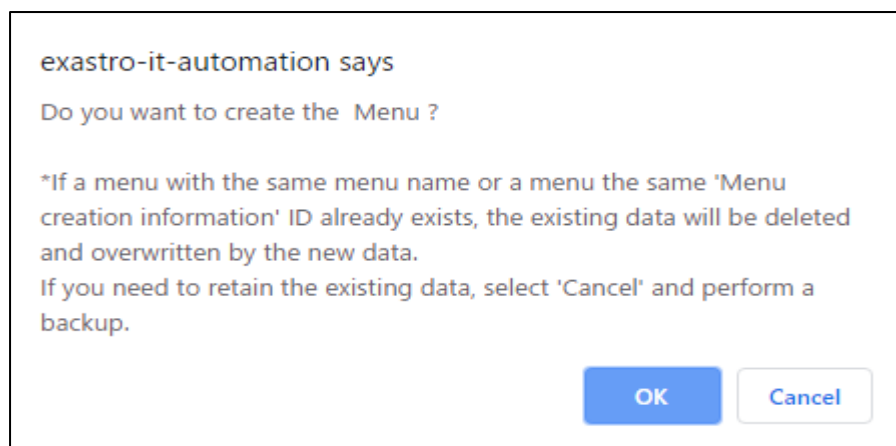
exastro-it-automation says

Do you want to create the  Menu ?

*If a menu with the same menu name or a menu the same 'Menu creation information' ID already exists, the existing data will be deleted and overwritten by the new data.
If you need to retain the existing data, select 'Cancel' and perform a backup.

OK

Cancel